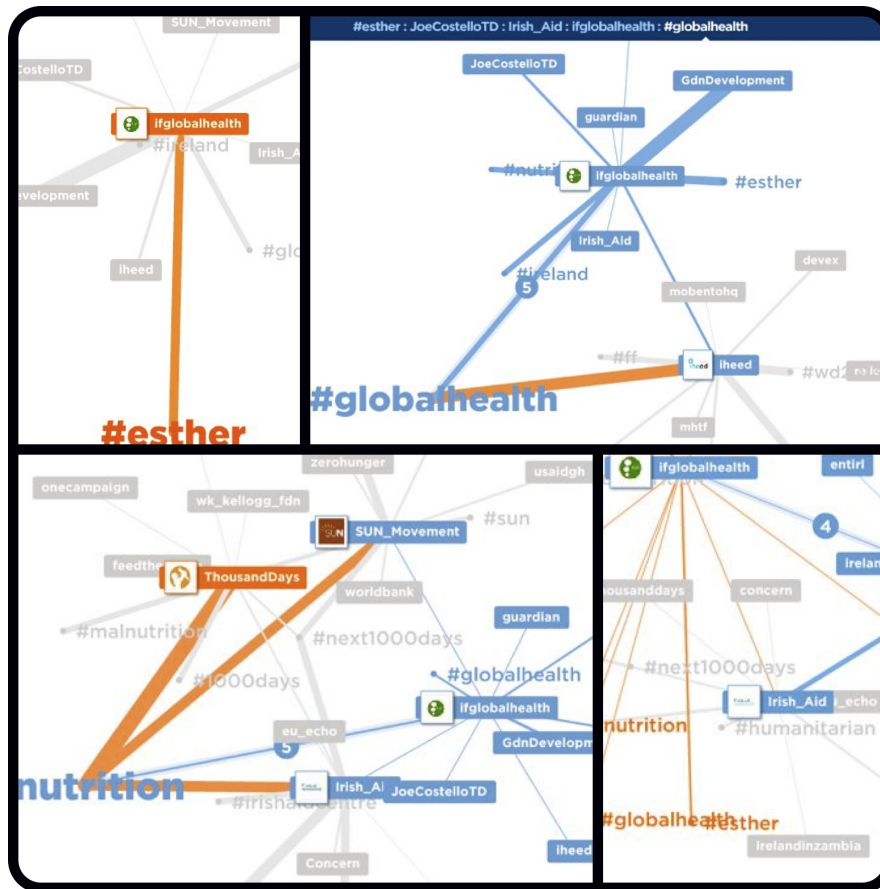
SUN_Movement
CostelloTD
ifglobalhealth
#ireland
Irish_A
evelopment
#glo
iheed
#esther

#esther : JoeCostelloTD : Irish_Aid : ifglobalhealth : #globalhealth
JoeCostelloTD
GdnDevelopment
guardian
#nutri
ifglobalhealth
#esther
Irish_Aid
#ireland
devex
5
mobentohq
#ff
iheed
#wd2
#globalhealth
mhtf

zerohunger
onecampaign
usaidgh
wk_kellogg_fdn
SUN_Movement
#sun
feedthe
ThousandDays
worldbank
#malnutrition
#next1000days
guardian
#1000days
#globalhealth
ifglobalhealth
eu_echo
5
GdnDevelopm
nutrition
Irish_Ai
JoeCostelloTD
#irishaidcentre
Concern
iheed

ifglobalhealth
entirl
4
irelan
housanddays
concern
#next1000days
Irish_Aid
_echo
nutrition
#humanitarian
#globalhealth
#esther
irelandinzambia